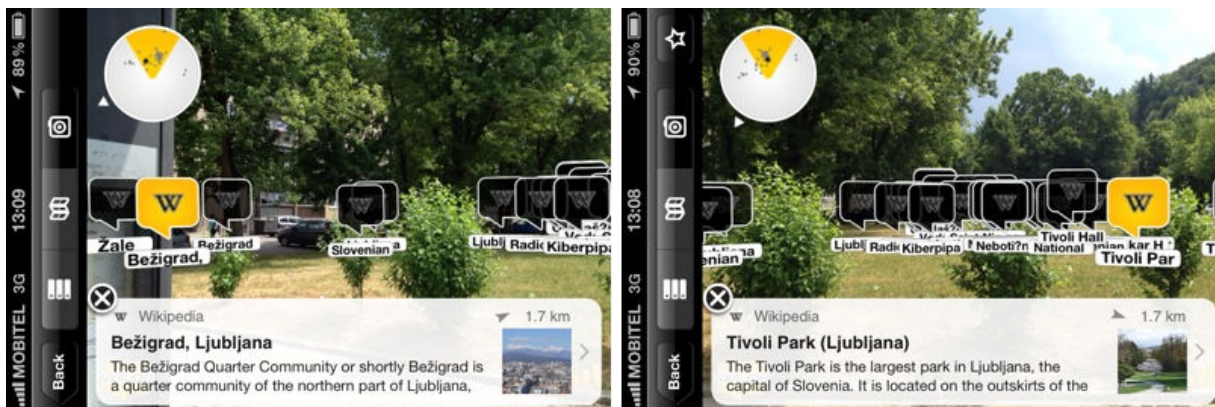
MOBITEL 3G 13:09 89%

Back

Žale
Bežigrad,
Bežigrad
Slovenian
Ljubl Radi Kiberpipa

W Wikipedia
1.7 km
Bežigrad, Ljubljana
The Bežigrad Quarter Community or shortly Bežigrad is a quarter community of the northern part of Ljubljana,

MOBITEL 3G 13:08 90%

Back

enian
Ljubl Radi Kiberpipa Neboti?n National Tivoli Hall
Tivoli Par

W Wikipedia
1.7 km
Tivoli Park (Ljubljana)
The Tivoli Park is the largest park in Ljubljana, the capital of Slovenia. It is located on the outskirts of the